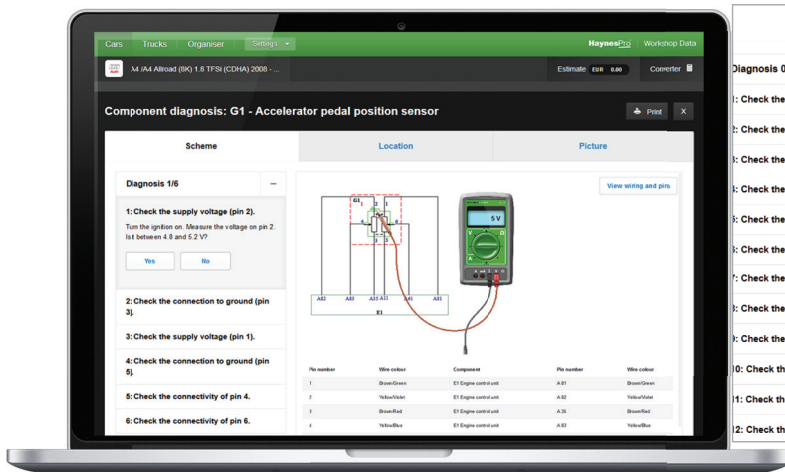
Cars Trucks Organiser Settings

HaynesPro Workshop Data

A4 /A4 Allroad (8K) 1.8 TFSi (CDHA) 2008 - ...

Estimate EUR 0.00

Converter

Component diagnosis: G1 - Accelerator pedal position sensor

Print X

Scheme

Location

Picture

Diagnosis 1/6

1: Check the supply voltage (pin 2).

Turn the ignition on. Measure the voltage on pin 2. Is t between 4.8 and 5.2 V?

Yes No

2: Check the connection to ground (pin 3).

3: Check the supply voltage (pin 1).

4: Check the connection to ground (pin 5).

5: Check the connectivity of pin 4.

6: Check the connectivity of pin 6.

View wiring and pins

G1

5 V

A82 A83 A35 A11 A81 A81

E1

| Pin number | Wire colour | Component | Pin number | Wire colour |
|---|---|---|---|---|
| 1 | Brown/Green | E1 Engine control unit | A 81 | Brown/Green |
| 2 | Yellow/Violet | E1 Engine control unit | A 82 | Yellow/Violet |
| 3 | Brown/Red | E1 Engine control unit | A 36 | Brown/Red |
| 4 | Yellow/Blue | E1 Engine control unit | A 83 | Yellow/Blue |

Diagnosis 0
1: Check the
2: Check the
3: Check the
4: Check the
5: Check the
6: Check the
7: Check the
8: Check the
9: Check the
10: Check th
11: Check th
12: Check th